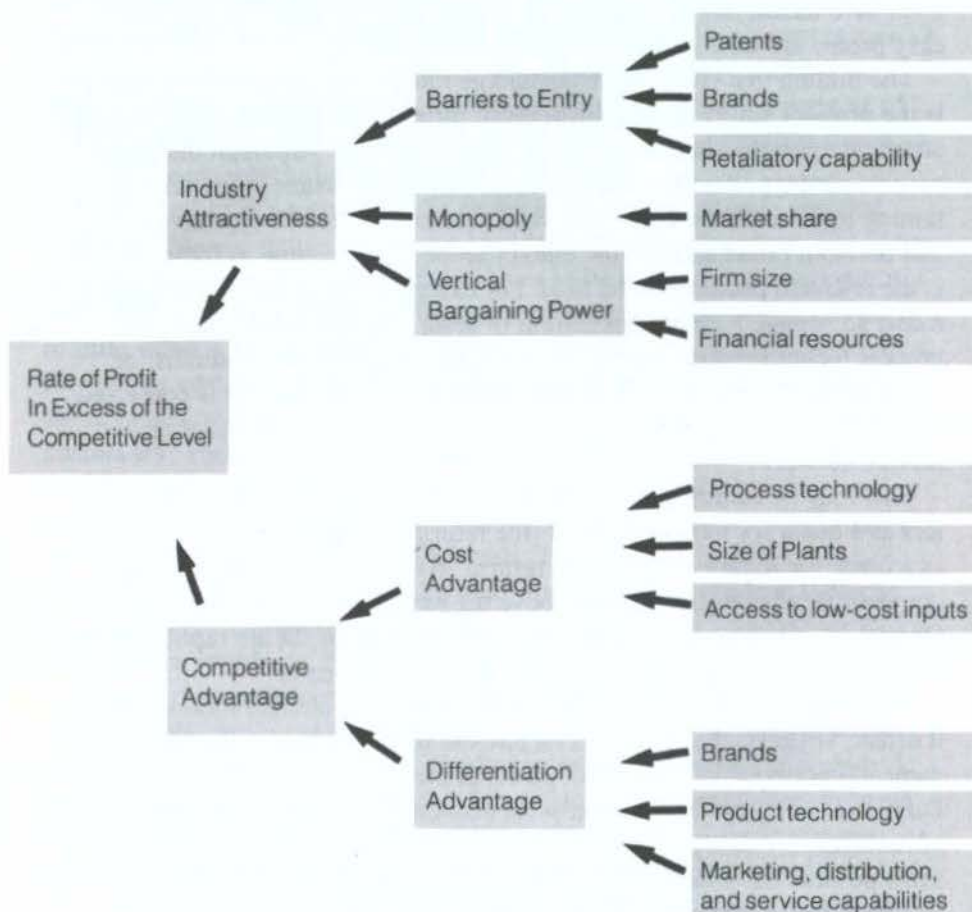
Rate of Profit In Excess of the Competitive Level

Industry Attractiveness

Barriers to Entry

Patents

Brands

Retaliatory capability

Monopoly

Market share

Vertical Bargaining Power

Firm size

Financial resources

Competitive Advantage

Cost Advantage

Process technology

Size of Plants

Access to low-cost inputs

Differentiation Advantage

Brands

Product technology

Marketing, distribution, and service capabilities